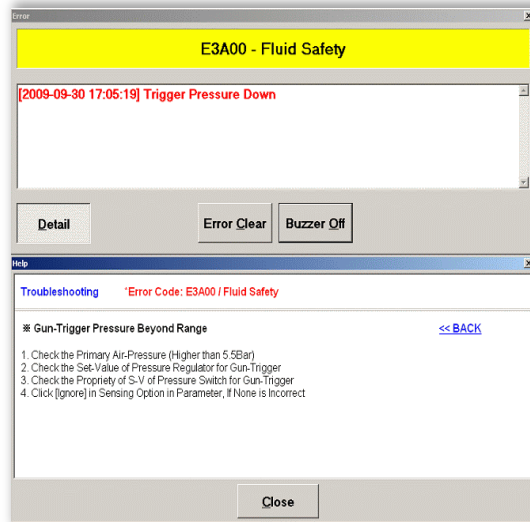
Error

E3A00 - Fluid Safety

[2009-09-30 17:05:19] Trigger Pressure Down

Detail

Error Clear

Buzzer Off

Help

Troubleshooting

*Error Code: E3A00 / Fluid Safety

※ Gun-Trigger Pressure Beyond Range

<< BACK

1. Check the Primary Air-Pressure (Higher than 5.5Bar)
2. Check the Set-Value of Pressure Regulator for Gun-Trigger
3. Check the Propriety of S-V of Pressure Switch for Gun-Trigger
4. Click [Ignore] in Sensing Option in Parameter, If None is Incorrect

Close